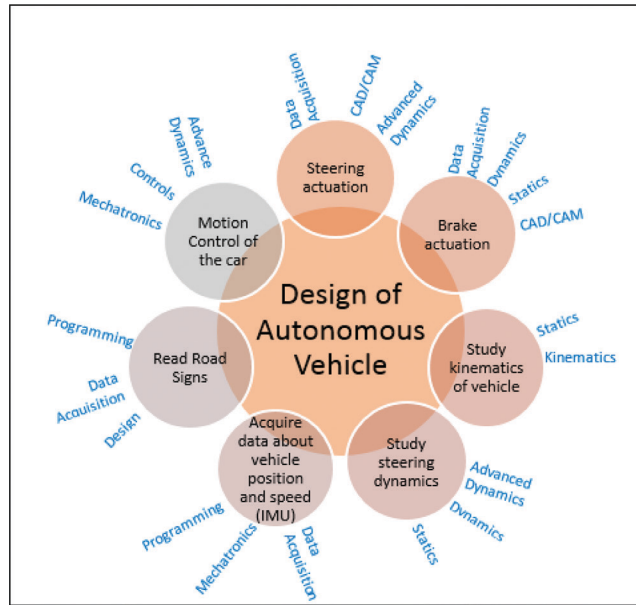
Design of Autonomous Vehicle

Steering actuation

Data Acquisition

CAD/CAM

Advanced Dynamics

Brake actuation

Data Acquisition

Dynamics

Statics

CAD/CAM

Study kinematics of vehicle

Statics

Kinematics

Study steering dynamics

Advanced Dynamics

Dynamics

Statics

Acquire data about vehicle position and speed (IMU)

Programming

Mechatronics

Data Acquisition

Read Road Signs

Programming

Data Acquisition

Design

Motion Control of the car

Advance Dynamics

Controls

Mechatronics